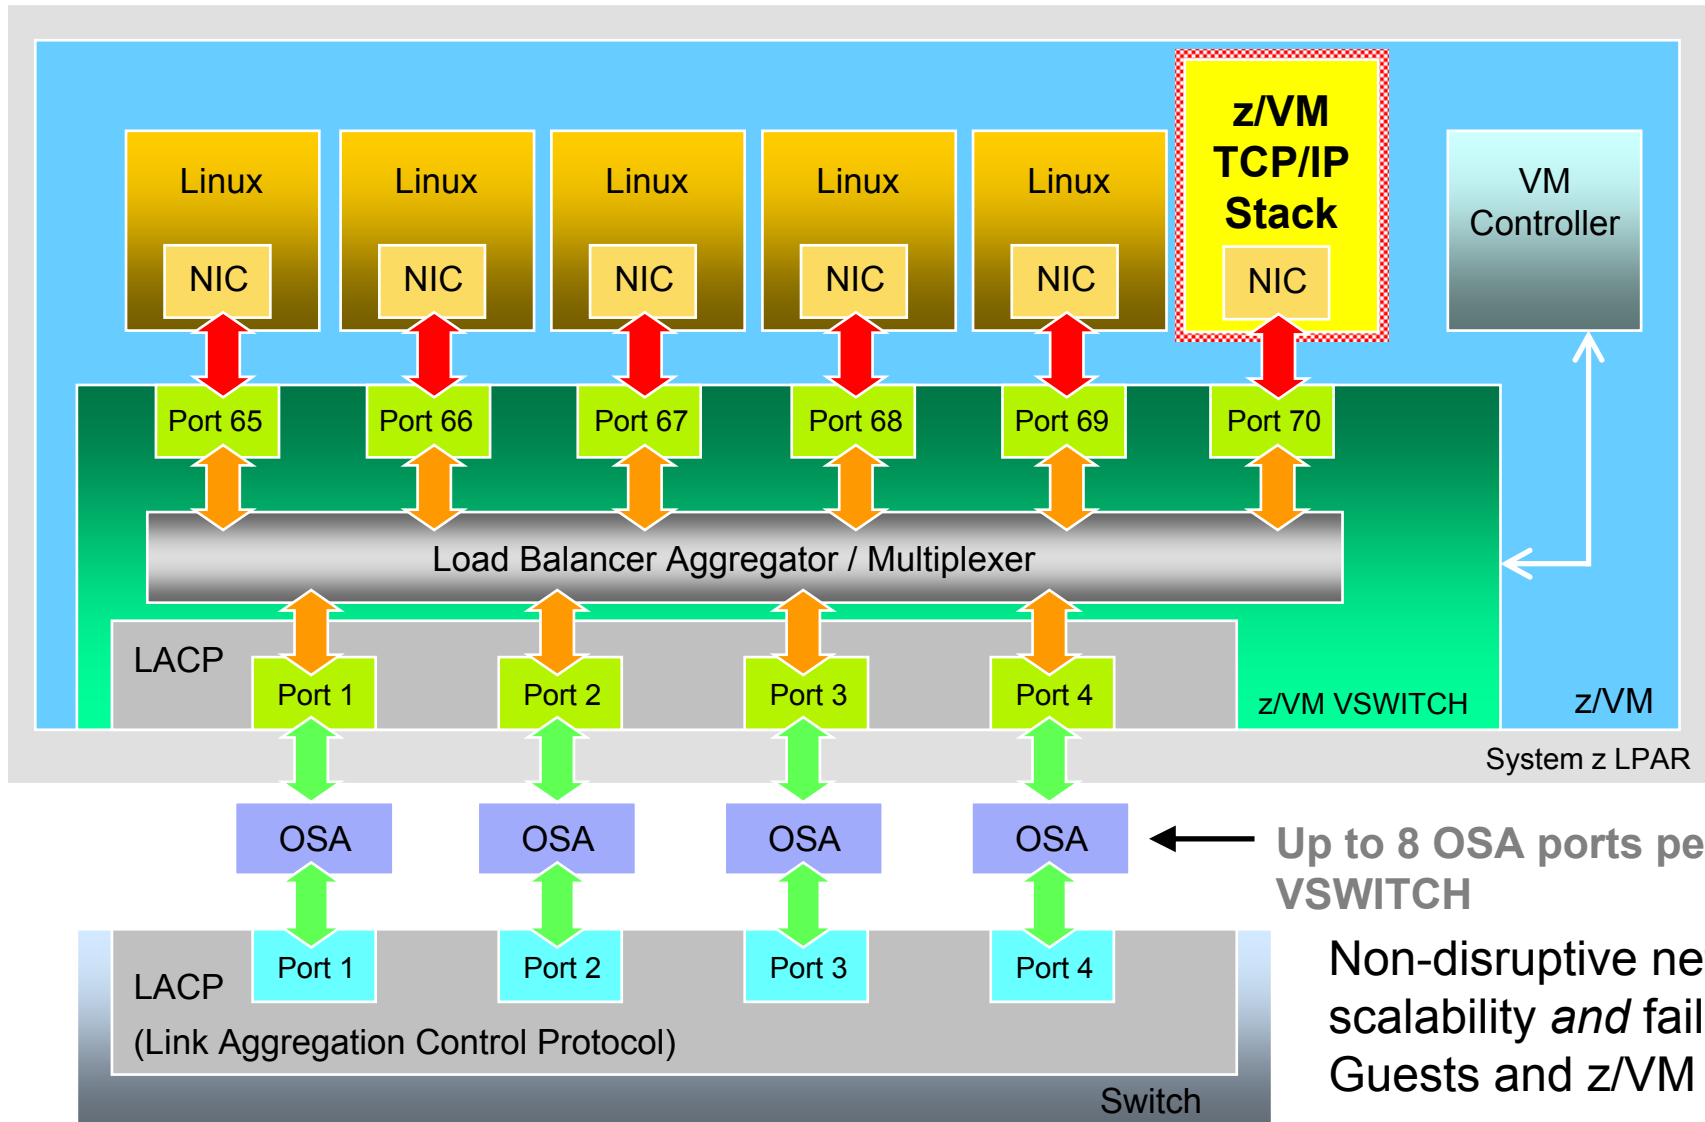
Linux
NIC

Linux
NIC

Linux
NIC

Linux
NIC

Linux
NIC

z/VM TCP/IP Stack
NIC

VM Controller

Port 65
Port 66
Port 67
Port 68
Port 69
Port 70

Load Balancer Aggregator / Multiplexer

LACP
Port 1
Port 2
Port 3
Port 4

z/VM VSWITCH

z/VM

System z LPAR

OSA
OSA
OSA
OSA

Up to 8 OSA ports pe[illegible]
VSWITCH

Port 1
Port 2
Port 3
Port 4

LACP
(Link Aggregation Control Protocol)

Switch

Non-disruptive ne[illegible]
scalability *and* fail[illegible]
Guests and z/VM